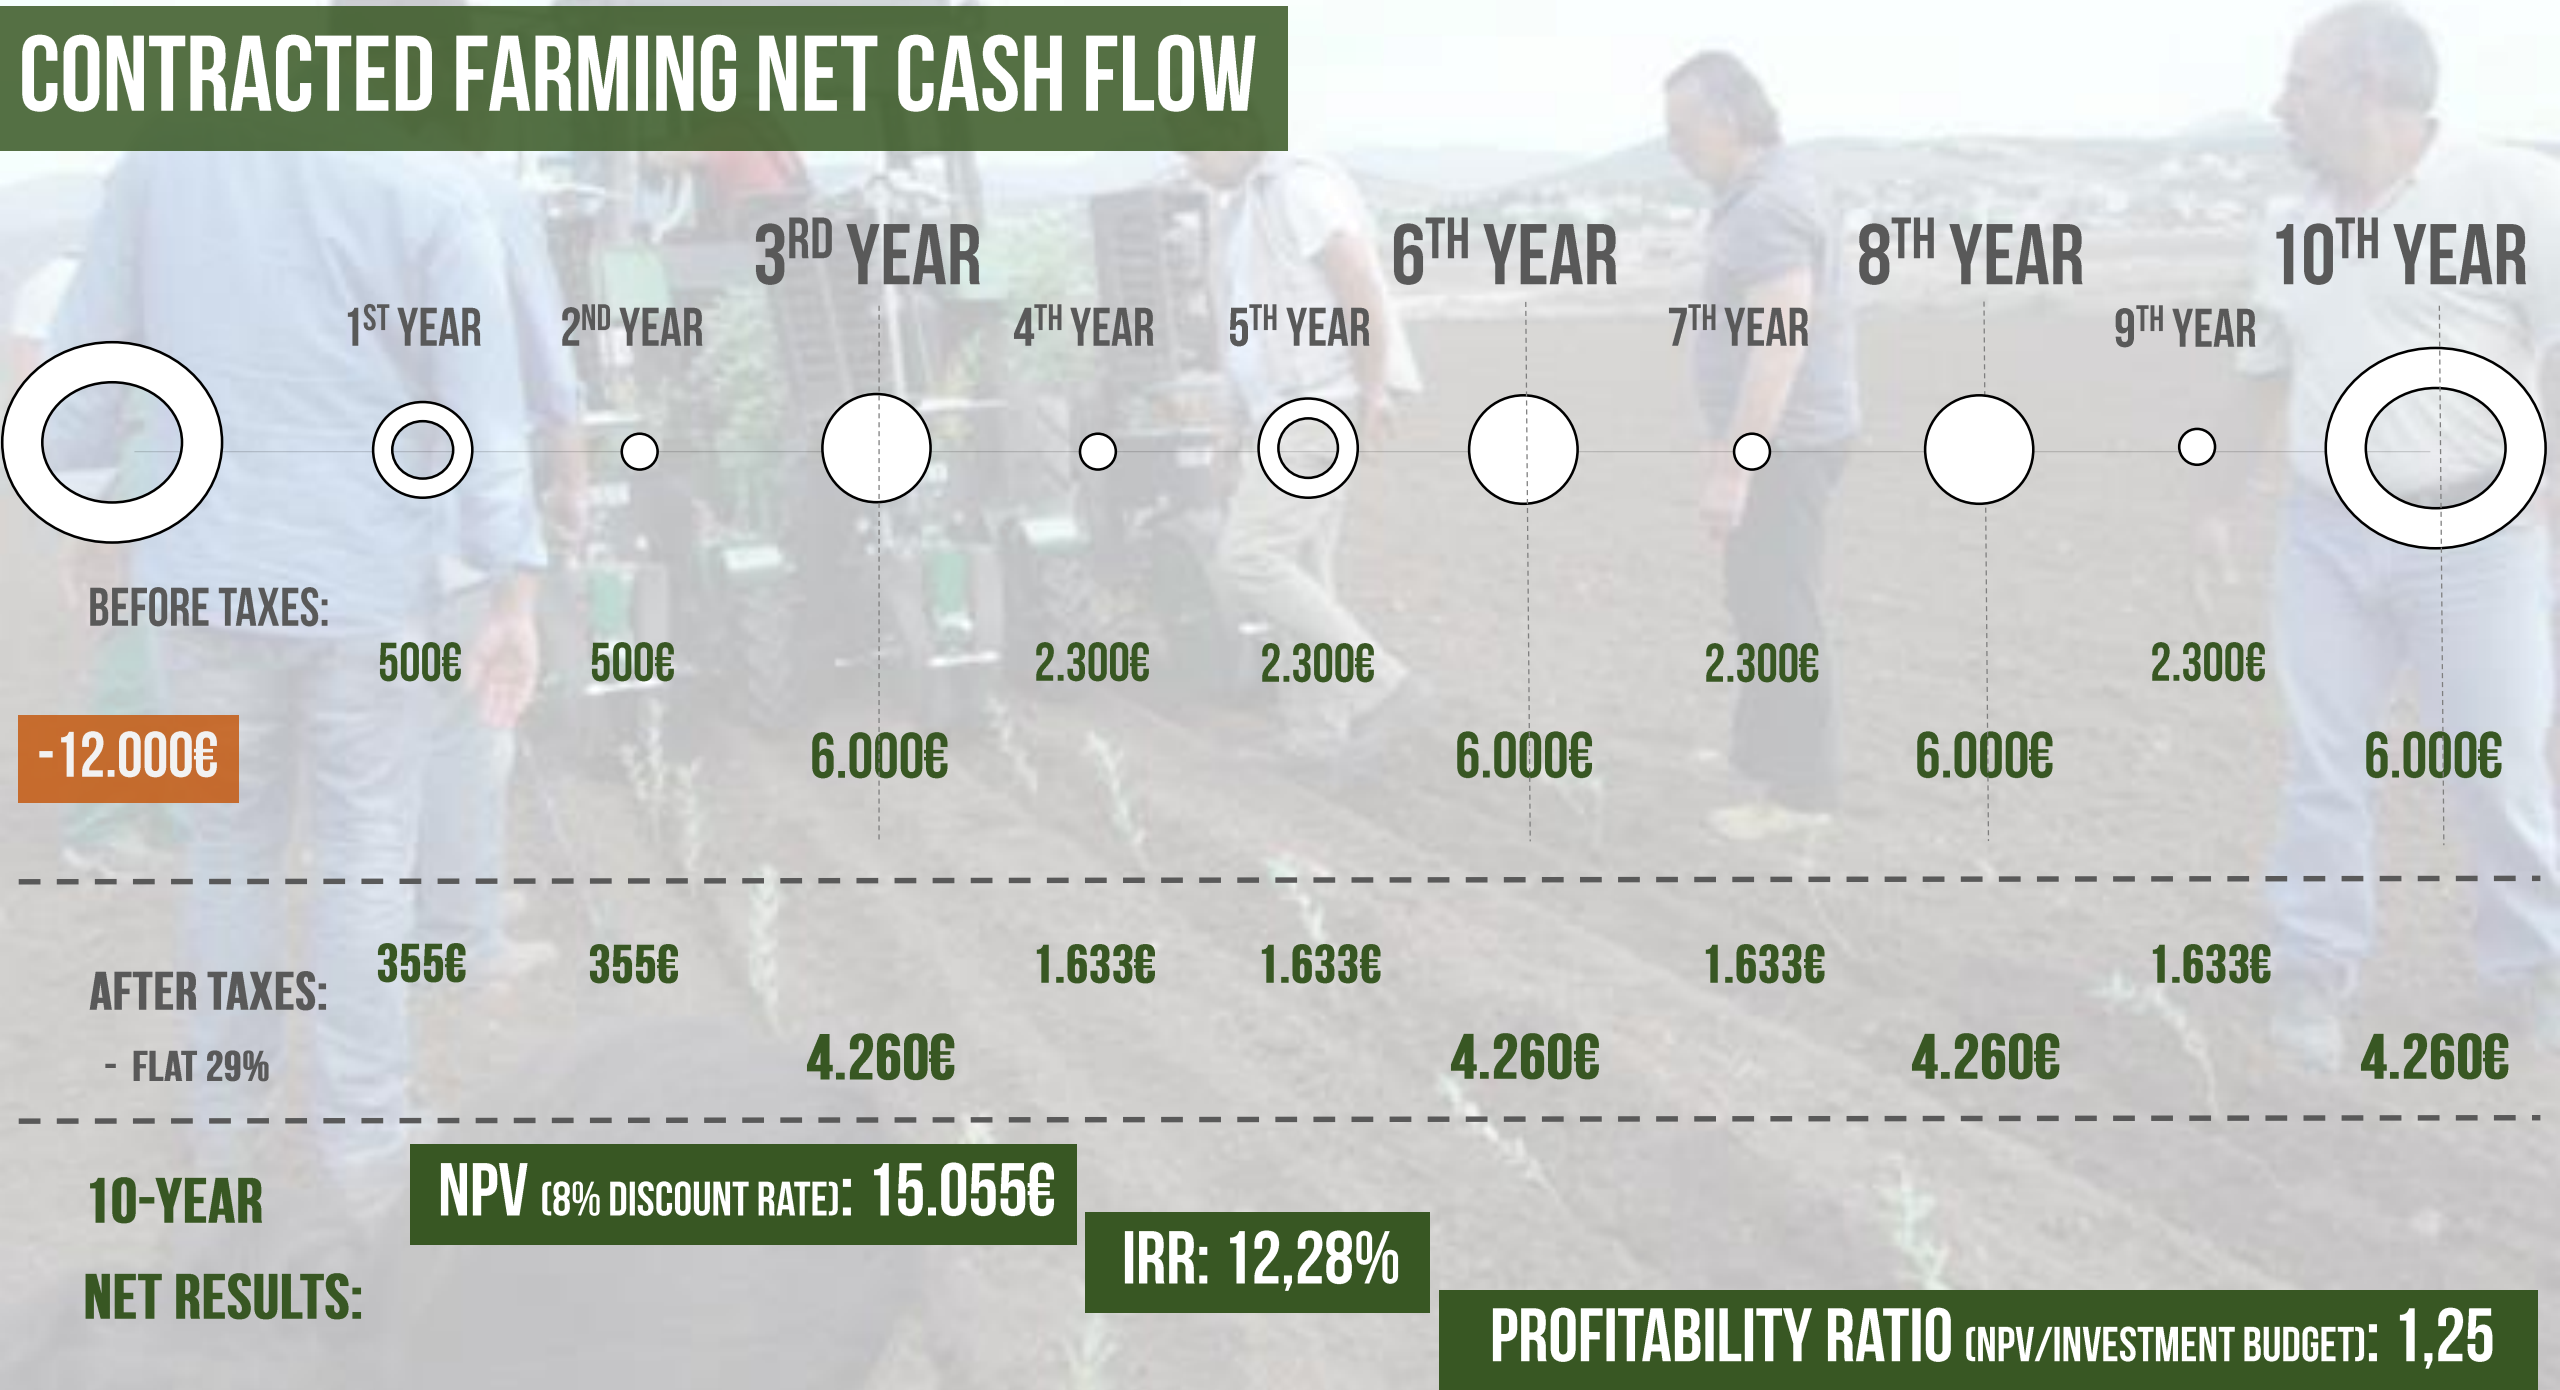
CONTRACTED FARMING NET CASH FLOW

$1^{ST}$ YEAR $2^{ND}$ YEAR $3^{RD}$ YEAR $4^{TH}$ YEAR $5^{TH}$ YEAR $6^{TH}$ YEAR $7^{TH}$ YEAR $8^{TH}$ YEAR $9^{TH}$ YEAR $10^{TH}$ YEAR

BEFORE TAXES:

-12.000€ 500€ 500€ 6.000€ 2.300€ 2.300€ 6.000€ 2.300€ 6.000€ 2.300€ 6.000€

AFTER TAXES:
- FLAT 29%

355€ 355€ 4.260€ 1.633€ 1.633€ 4.260€ 1.633€ 4.260€ 1.633€ 4.260€

10-YEAR NET RESULTS:

NPV (8% DISCOUNT RATE): 15.055€

IRR: 12,28%

PROFITABILITY RATIO (NPV/INVESTMENT BUDGET): 1,25